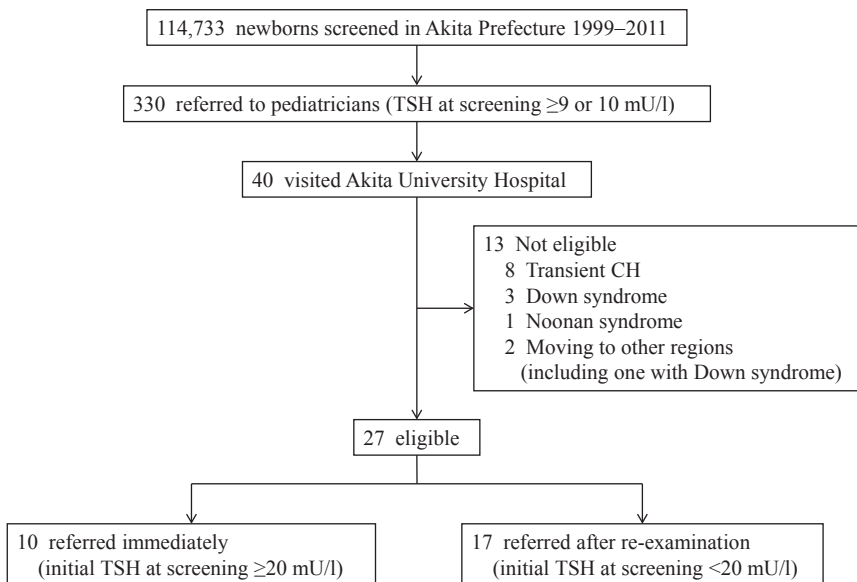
114,733 newborns screened in Akita Prefecture 1999–2011

330 referred to pediatricians (TSH at screening $\geq$9 or 10 mU/l)

40 visited Akita University Hospital

13 Not eligible
8 Transient CH
3 Down syndrome
1 Noonan syndrome
2 Moving to other regions (including one with Down syndrome)

27 eligible

10 referred immediately (initial TSH at screening $\geq$20 mU/l)

17 referred after re-examination (initial TSH at screening <20 mU/l)